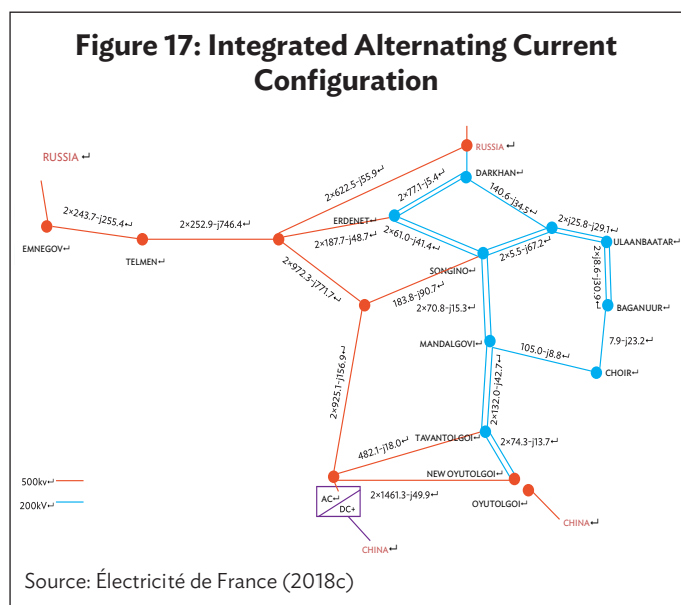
Figure 17: Integrated Alternating Current Configuration

RUSSIA↵

RUSSIA↵

DARKHAN↵

2×622.5-j55.9↵

2×77.1-j5.4↵

140.6-j34.5↵

EMNEGOV↵

2×243.7-j255.4↵

2×252.9-j746.4↵

TELMEN↵

ERDENET↵

2×187.7-j48.7↵

2×61.0-j41.4↵

2×j25.8-j29.1↵

ULAANBAATAR↵

2×5.5-j67.2↵

2×j8.6-j30.9↵

SONGINO↵

2×972.3-j771.7↵

183.8-j90.7↵

BAGANUUR↵

2×70.8-j15.3↵

7.9-j23.2↵

MANDALGOVI↵

105.0-j8.8↵

CHOIR↵

2×925.1-j156.9↵

2×132.0-j42.7↵

482.1-j18.0↵

TAVANTOLGOI↵

2×74.3-j13.7↵

NEW OYUTOLGOI↵

500kv↵

AC↵

DC+

2×1461.3-j49.9↵

OYUTOLGOI↵

200kV↵

CHINA↵

CHINA↵

Source: Électricité de France (2018c)